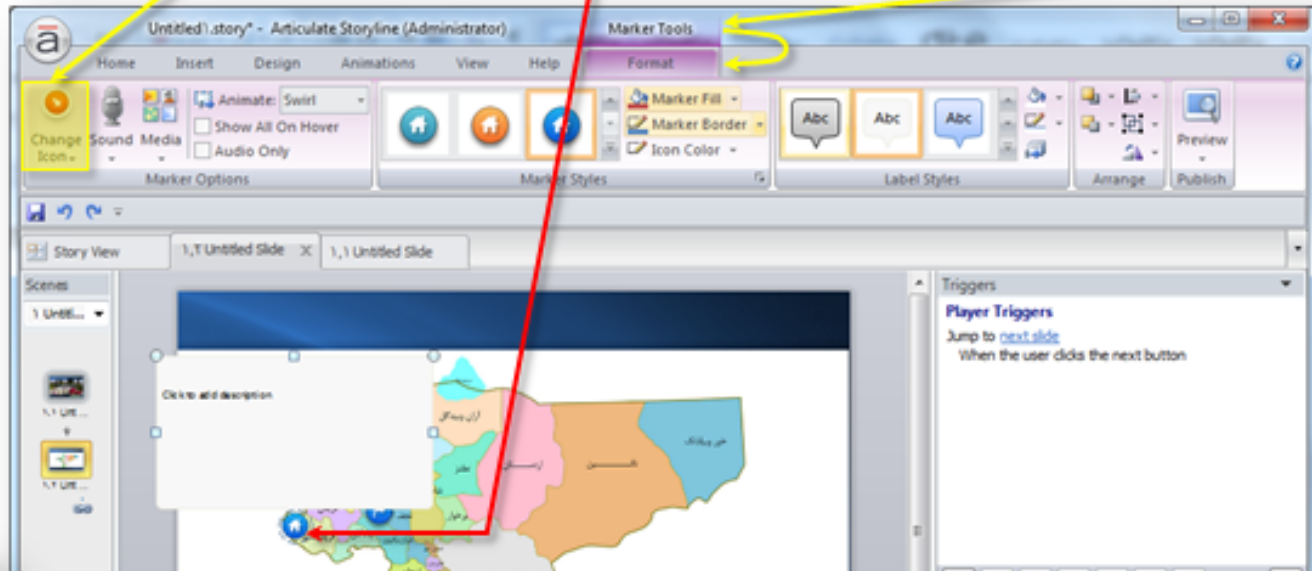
Untitled١.story* - Articulate Storyline (Administrator)

Marker Tools

Home Insert Design Animations View Help Format

Change Icon

Sound

Media

Animate: Swirl

Show All On Hover

Audio Only

Marker Options

Marker Fill

Marker Border

Icon Color

Marker Styles

Abc Abc Abc

Label Styles

Arrange

Preview

Publish

Story View

١,٢ Untitled Slide

١,١ Untitled Slide

Scenes

١ Untitl...

١,١ Unt...

١,٢ Unt...

Click to add description

Triggers

Player Triggers

Jump to next slide

When the user clicks the next button